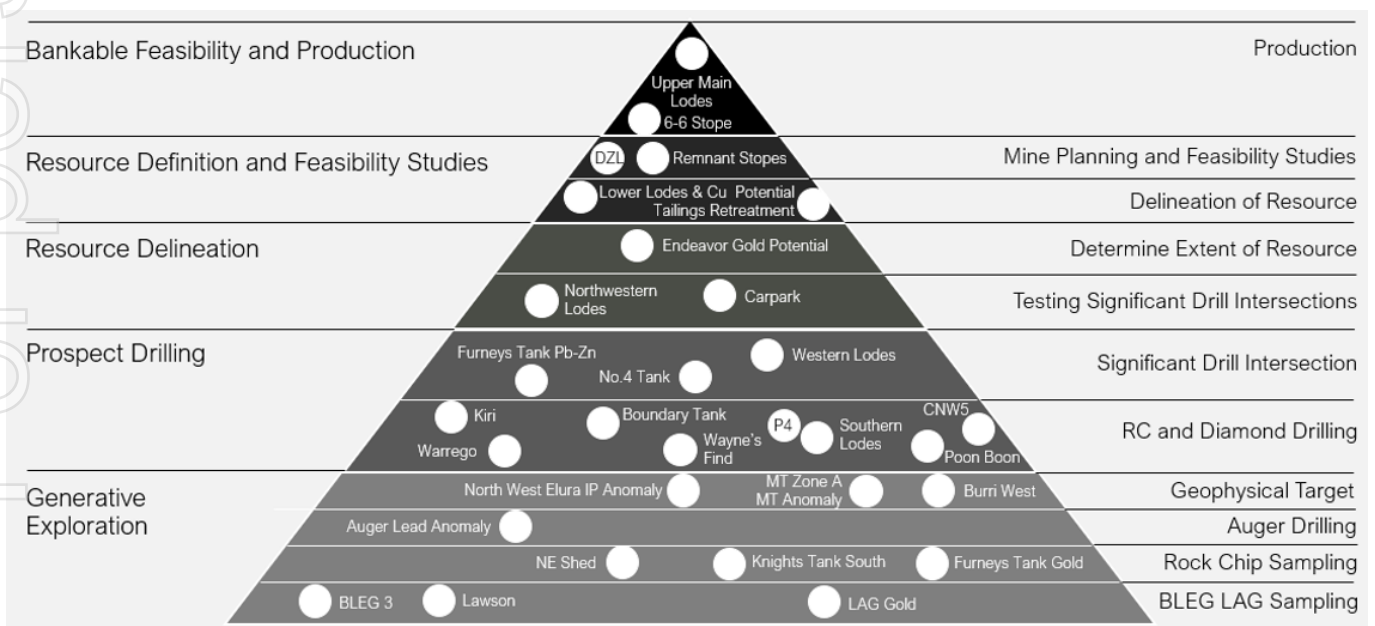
Bankable Feasibility and Production

Upper Main Lodes

6-6 Stope

Production

Resource Definition and Feasibility Studies

DZL

Remnant Stopes

Mine Planning and Feasibility Studies

Lower Lodes & Cu Potential

Tailings Retreatment

Delineation of Resource

Resource Delineation

Endeavor Gold Potential

Determine Extent of Resource

Northwestern Lodes

Carpark

Testing Significant Drill Intersections

Prospect Drilling

Furneys Tank Pb-Zn

Western Lodes

No.4 Tank

Significant Drill Intersection

Kiri

Boundary Tank

P4

Southern Lodes

CNW5

Warrego

Wayne's Find

Poon Boon

RC and Diamond Drilling

Generative Exploration

North West Elura IP Anomaly

MT Zone A MT Anomaly

Burri West

Geophysical Target

Auger Lead Anomaly

Auger Drilling

NE Shed

Knights Tank South

Furneys Tank Gold

Rock Chip Sampling

BLEG 3

Lawson

LAG Gold

BLEG LAG Sampling